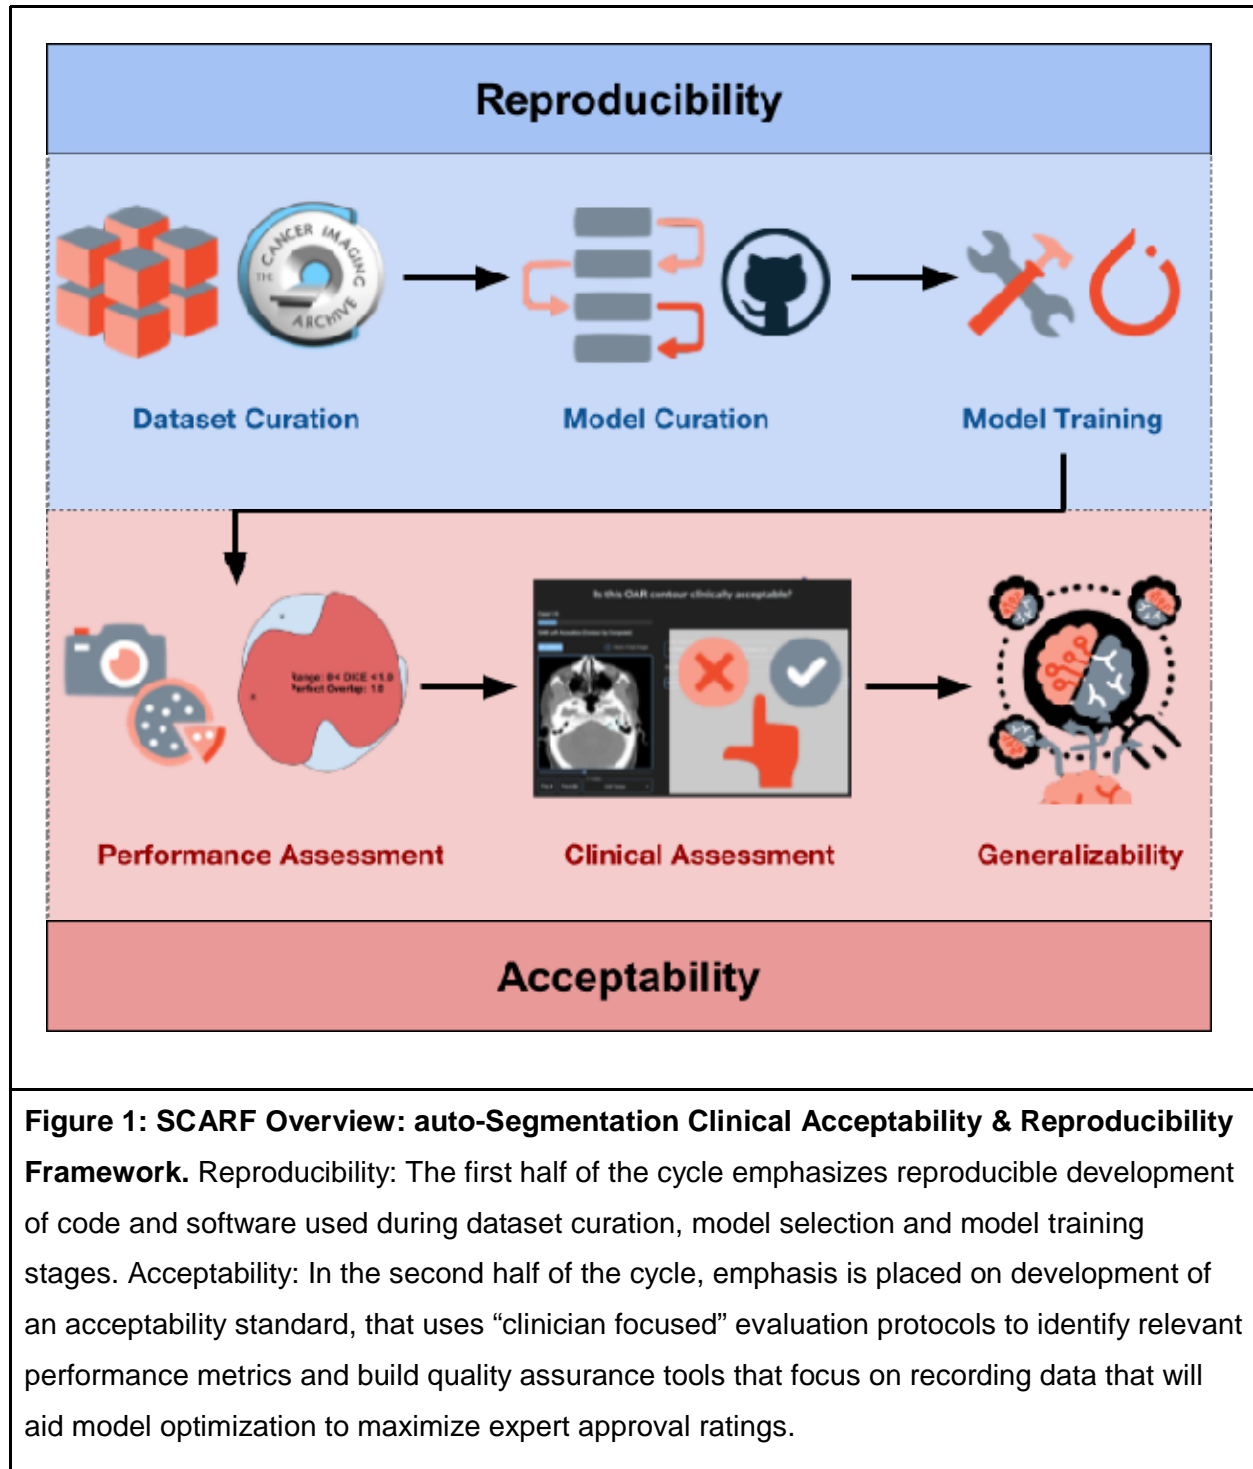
Reproducibility

THE CANCER IMAGING ARCHIVE

Dataset Curation

Model Curation

Model Training

Range: 0< DICE <1.0
Perfect Overlap: 1.0

Is this OAR contour clinically acceptable?

Performance Assessment

Clinical Assessment

Generalizability

Acceptability

**Figure 1: SCARF Overview: auto-Segmentation Clinical Acceptability & Reproducibility Framework.** Reproducibility: The first half of the cycle emphasizes reproducible development of code and software used during dataset curation, model selection and model training stages. Acceptability: In the second half of the cycle, emphasis is placed on development of an acceptability standard, that uses “clinician focused” evaluation protocols to identify relevant performance metrics and build quality assurance tools that focus on recording data that will aid model optimization to maximize expert approval ratings.